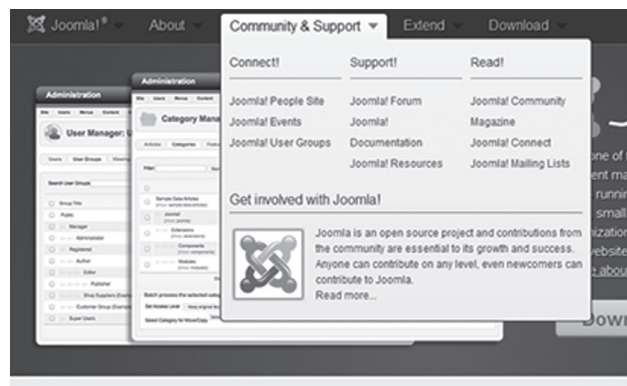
Joomla!® About Community & Support Extend Download

Connect!
Joomla! People Site
Joomla! Events
Joomla! User Groups

Support!
Joomla! Forum
Joomla! Documentation
Joomla! Resources

Read!
Joomla! Community Magazine
Joomla! Connect
Joomla! Mailing Lists

Get involved with Joomla!

Joomla is an open source project and contributions from the community are essential to its growth and success. Anyone can contribute on any level, even newcomers can contribute to Joomla.
Read more...

Administration
User Manager: U
Administration
Category Mana

one of
ent ma
runnin
small
ization
website
about

Down